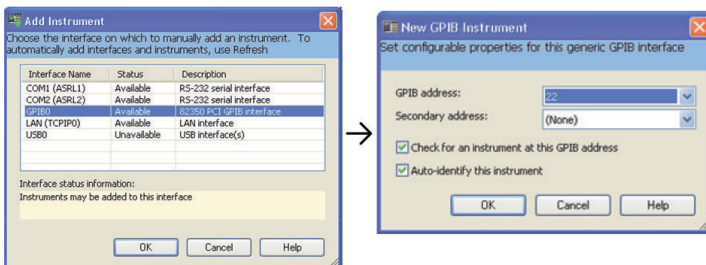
Add Instrument

Choose the interface on which to manually add an instrument. To automatically add interfaces and instruments, use Refresh

| Interface Name | Status | Description |
|---|---|---|
| COM1 (ASRL1) | Available | RS-232 serial interface |
| COM2 (ASRL2) | Available | RS-232 serial interface |
| GPIB0 | Available | 82350 PCI GPIB interface |
| LAN (TCPIP0) | Available | LAN interface |
| USB0 | Unavailable | USB interface(s) |

Interface status information:

Instruments may be added to this interface

OK Cancel Help

New GPIB Instrument

Set configurable properties for this generic GPIB interface

GPIB address: 22

Secondary address: (None)

Check for an instrument at this GPIB address

Auto-identify this instrument

OK Cancel Help